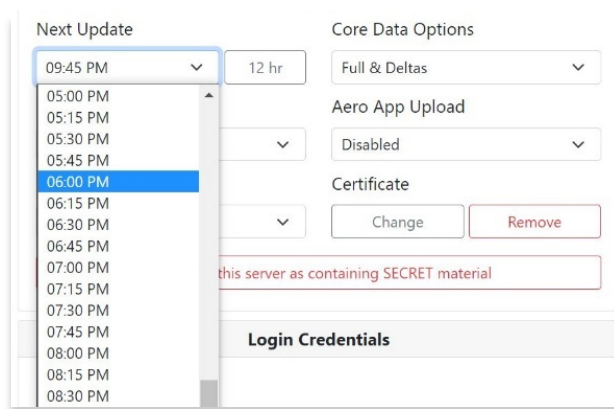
Next Update

09:45 PM

12 hr

05:00 PM
05:15 PM
05:30 PM
05:45 PM
06:00 PM
06:15 PM
06:30 PM
06:45 PM
07:00 PM
07:15 PM
07:30 PM
07:45 PM
08:00 PM
08:15 PM
08:30 PM

Core Data Options

Full & Deltas

Aero App Upload

Disabled

Certificate

Change

Remove

this server as containing SECRET material

Login Credentials